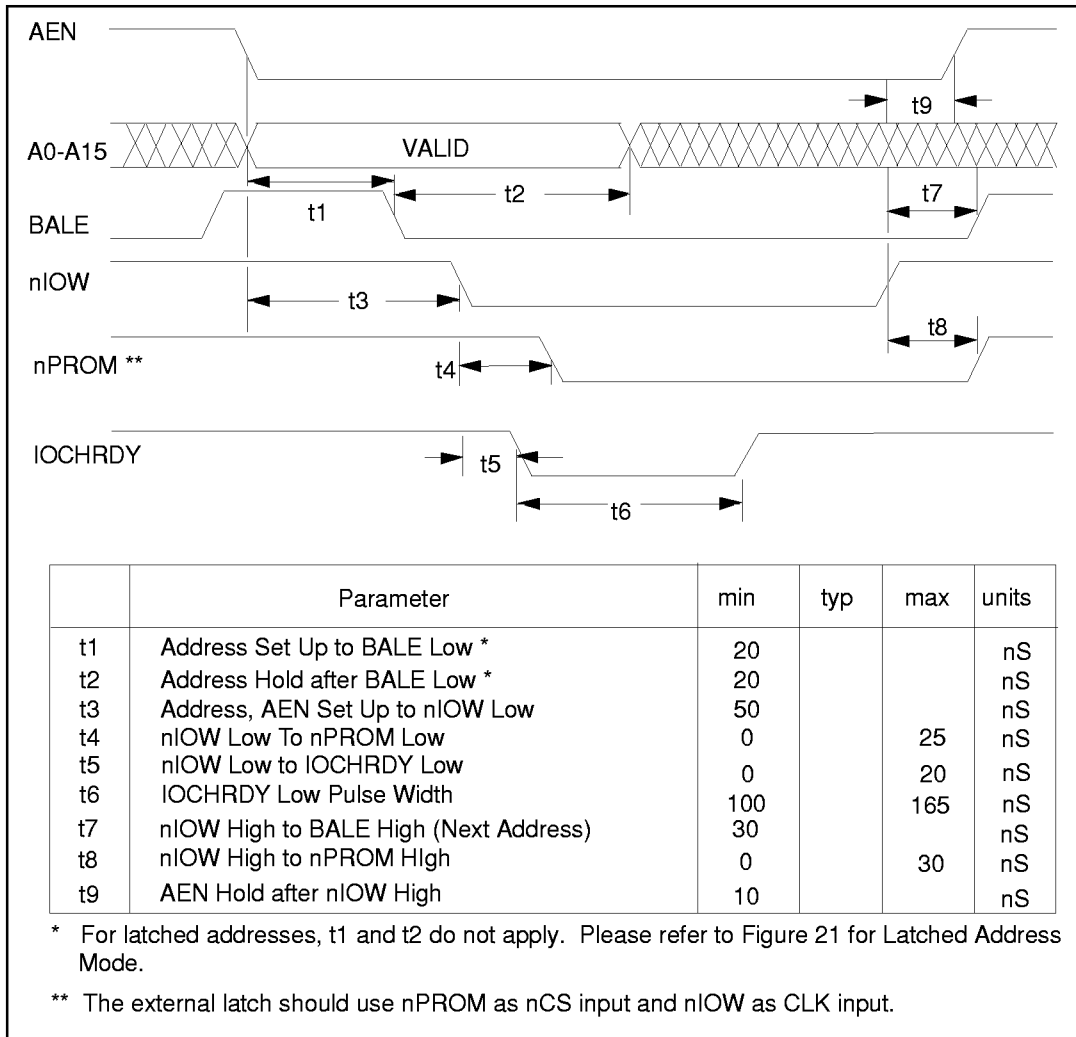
AEN

t9

A0-A15

VALID

t1

t2

t7

BALE

nIOW

t3

t8

nPROM **

t4

IOCHRDY

t5

t6

| | Parameter | min | typ | max | units |
|---|---|---|---|---|---|
| t1 | Address Set Up to BALE Low * | 20 | | | nS |
| t2 | Address Hold after BALE Low * | 20 | | | nS |
| t3 | Address, AEN Set Up to nIOW Low | 50 | | | nS |
| t4 | nIOW Low To nPROM Low | 0 | | 25 | nS |
| t5 | nIOW Low to IOCHRDY Low | 0 | | 20 | nS |
| t6 | IOCHRDY Low Pulse Width | 100 | | 165 | nS |
| t7 | nIOW High to BALE High (Next Address) | 30 | | | nS |
| t8 | nIOW High to nPROM HIgh | 0 | | 30 | nS |
| t9 | AEN Hold after nIOW High | 10 | | | nS |

* For latched addresses, t1 and t2 do not apply. Please refer to Figure 21 for Latched Address Mode.

** The external latch should use nPROM as nCS input and nIOW as CLK input.